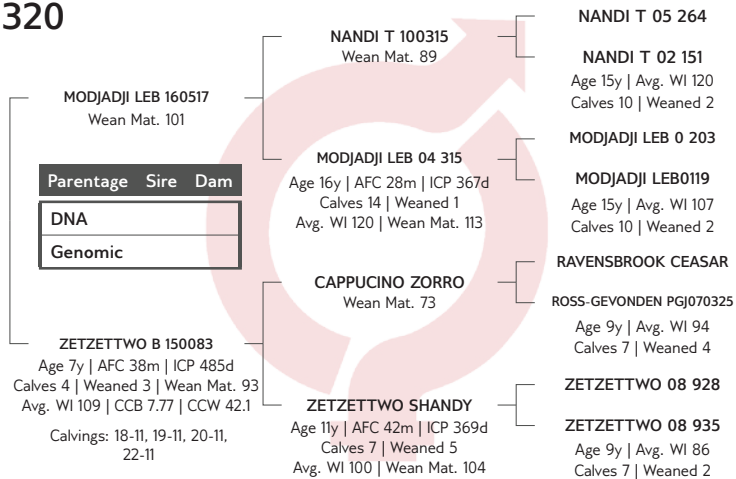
320

MODJADJI LEB 160517
Wean Mat. 101

| Parentage | Sire | Dam |
|---|---|---|
| DNA | | |
| Genomic | | |

ZETZETTWO B 150083
Age 7y | AFC 38m | ICP 485d
Calves 4 | Weaned 3 | Wean Mat. 93
Avg. WI 109 | CCB 7.77 | CCW 42.1

Calvings: 18-11, 19-11, 20-11, 22-11

NANDI T 100315
Wean Mat. 89

MODJADJI LEB 04 315
Age 16y | AFC 28m | ICP 367d
Calves 14 | Weaned 1
Avg. WI 120 | Wean Mat. 113

CAPPUCINO ZORRO
Wean Mat. 73

ZETZETTWO SHANDY
Age 11y | AFC 42m | ICP 369d
Calves 7 | Weaned 5
Avg. WI 100 | Wean Mat. 104

NANDI T 05 264

NANDI T 02 151
Age 15y | Avg. WI 120
Calves 10 | Weaned 2

MODJADJI LEB 0 203

MODJADJI LEB0119
Age 15y | Avg. WI 107
Calves 10 | Weaned 2

RAVENSBROOK CEASAR

ROSS-GEVONDEN PGJ070325
Age 9y | Avg. WI 94
Calves 7 | Weaned 4

ZETZETTWO 08 928

ZETZETTWO 08 935
Age 9y | Avg. WI 86
Calves 7 | Weaned 2